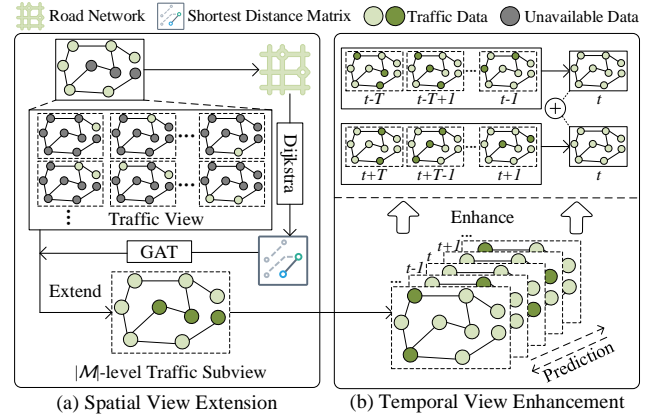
Road Network Shortest Distance Matrix Traffic Data Unavailable Data

Dijkstra

Traffic View

GAT

Extend

$|\mathcal{M}|$-level Traffic Subview

(a) Spatial View Extension

$t$-$T$ $t$-$T$+1 $t$-1 $t$

$t$+$T$ $t$+$T$-1 $t$+1 $t$

Enhance

$t$+1

$t$-1

$t$

Prediction

(b) Temporal View Enhancement